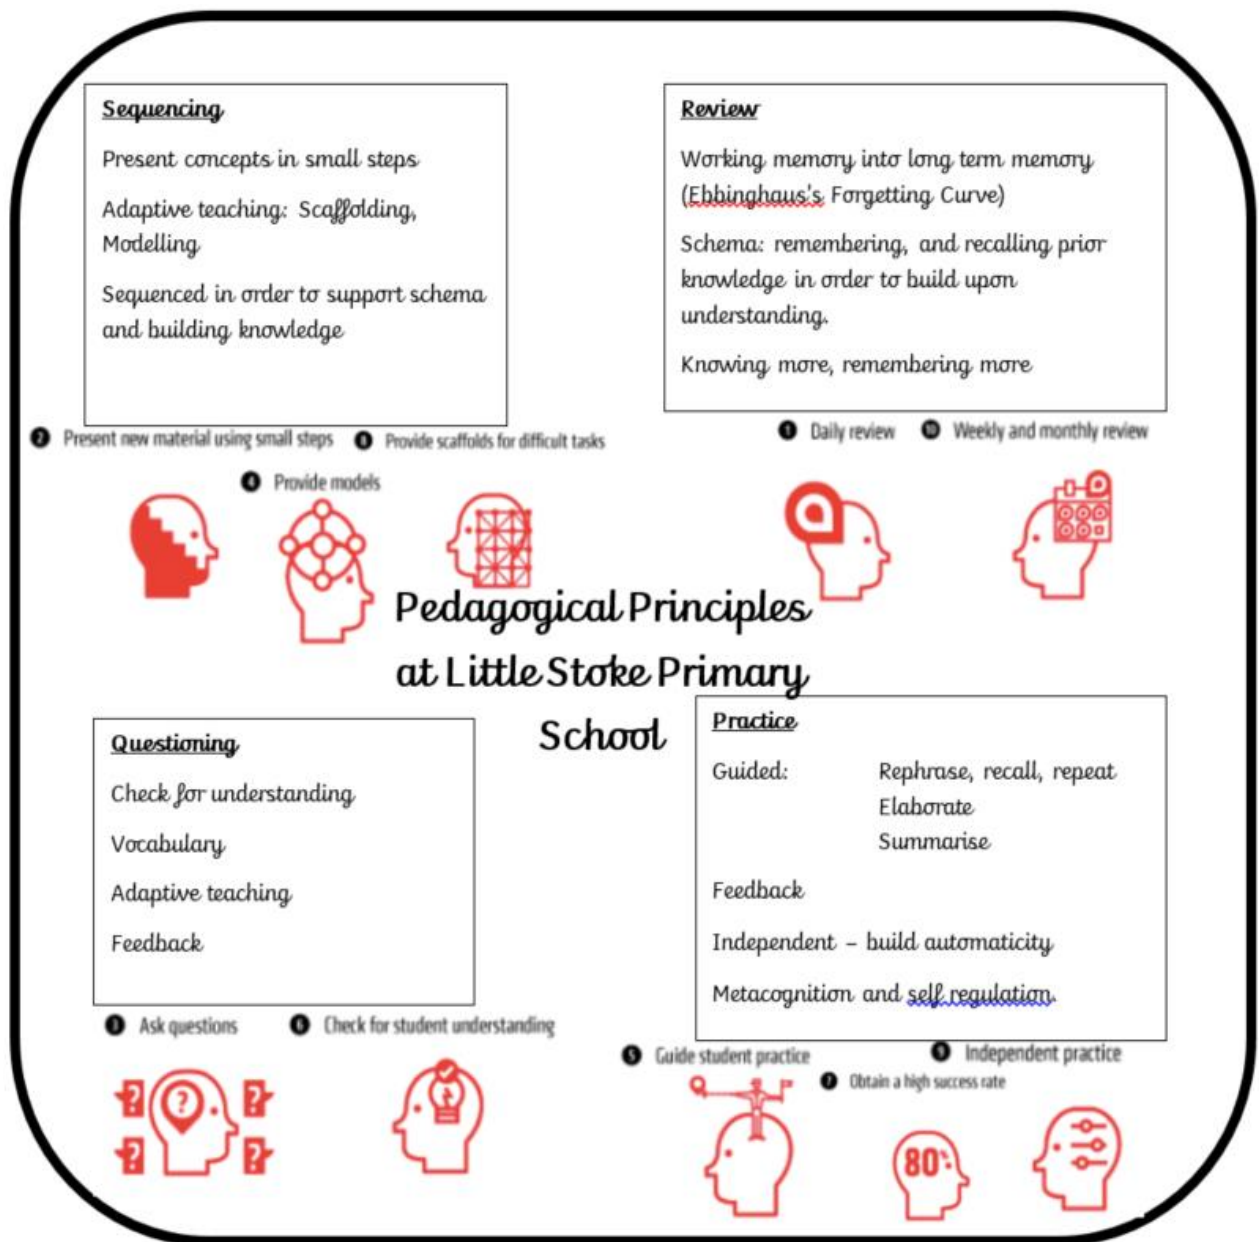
Sequencing

Present concepts in small steps

Adaptive teaching: Scaffolding, Modelling

Sequenced in order to support schema and building knowledge

Review

Working memory into long term memory (Ebbinghaus's Forgetting Curve)

Schema: remembering, and recalling prior knowledge in order to build upon understanding.

Knowing more, remembering more

2 Present new material using small steps 8 Provide scaffolds for difficult tasks

1 Daily review 10 Weekly and monthly review

4 Provide models

Pedagogical Principles at Little Stoke Primary School

Questioning

Check for understanding

Vocabulary

Adaptive teaching

Feedback

Practice

Guided: Rephrase, recall, repeat
Elaborate
Summarise

Feedback

Independent – build automaticity

Metacognition and self regulation

3 Ask questions 6 Check for student understanding

5 Guide student practice 9 Independent practice

7 Obtain a high success rate

80%